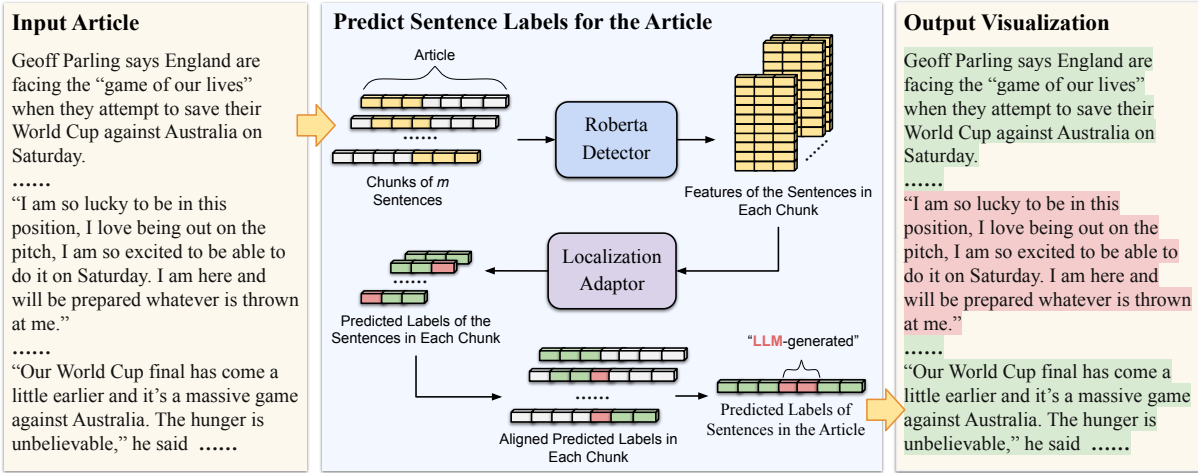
Input Article

Geoff Parling says England are facing the "game of our lives" when they attempt to save their World Cup against Australia on Saturday.

......

"I am so lucky to be in this position, I love being out on the pitch, I am so excited to be able to do it on Saturday. I am here and will be prepared whatever is thrown at me."

......

"Our World Cup final has come a little earlier and it's a massive game against Australia. The hunger is unbelievable," he said ......

Predict Sentence Labels for the Article

Article

......

Chunks of $m$ Sentences

Roberta Detector

Features of the Sentences in Each Chunk

Localization Adaptor

......

Predicted Labels of the Sentences in Each Chunk

......

Aligned Predicted Labels in Each Chunk

"LLM-generated"

Predicted Labels of Sentences in the Article

Output Visualization

Geoff Parling says England are facing the "game of our lives" when they attempt to save their World Cup against Australia on Saturday.

......

"I am so lucky to be in this position, I love being out on the pitch, I am so excited to be able to do it on Saturday. I am here and will be prepared whatever is thrown at me."

......

"Our World Cup final has come a little earlier and it's a massive game against Australia. The hunger is unbelievable," he said ......